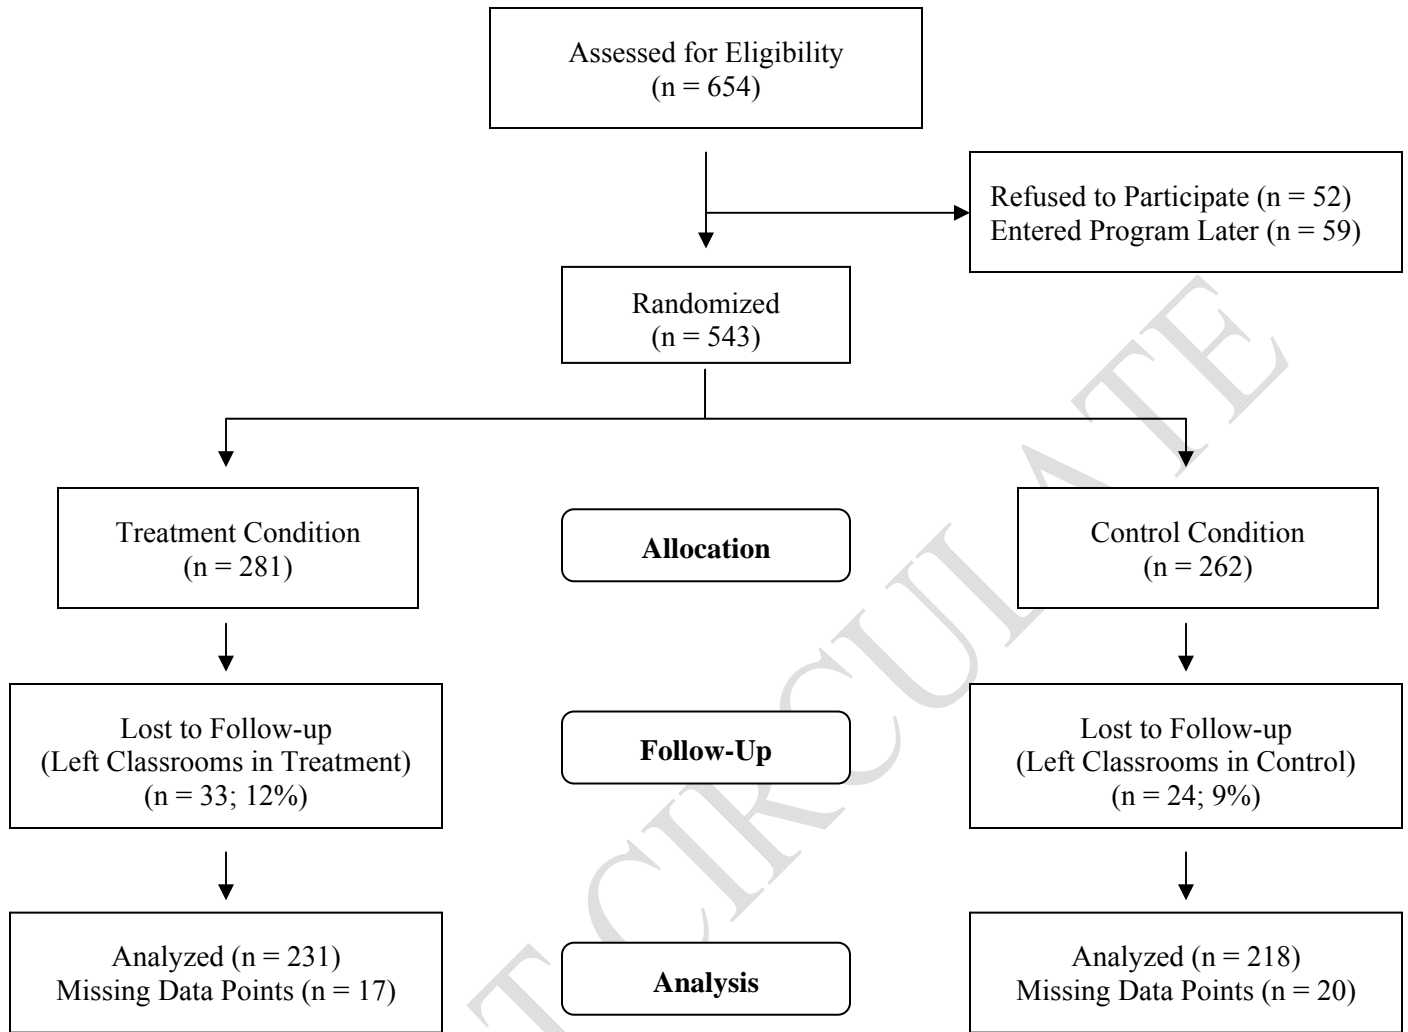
Assessed for Eligibility
(n = 654)

Refused to Participate (n = 52)
Entered Program Later (n = 59)

Randomized
(n = 543)

Treatment Condition
(n = 281)

Allocation

Control Condition
(n = 262)

Lost to Follow-up
(Left Classrooms in Treatment)
(n = 33; 12%)

Follow-Up

Lost to Follow-up
(Left Classrooms in Control)
(n = 24; 9%)

Analyzed (n = 231)
Missing Data Points (n = 17)

Analysis

Analyzed (n = 218)
Missing Data Points (n = 20)

TCIRCULATE